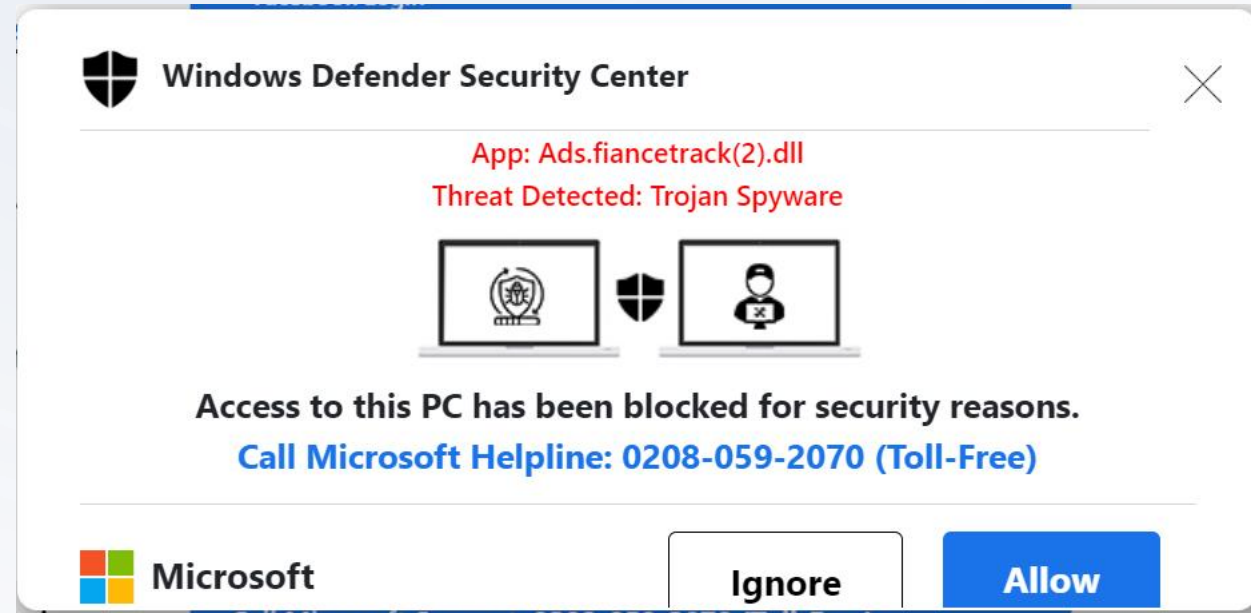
Windows Defender Security Center

App: Ads.fiancetrack(2).dll

Threat Detected: Trojan Spyware

Access to this PC has been blocked for security reasons.

Call Microsoft Helpline: 0208-059-2070 (Toll-Free)

Microsoft

Ignore

Allow